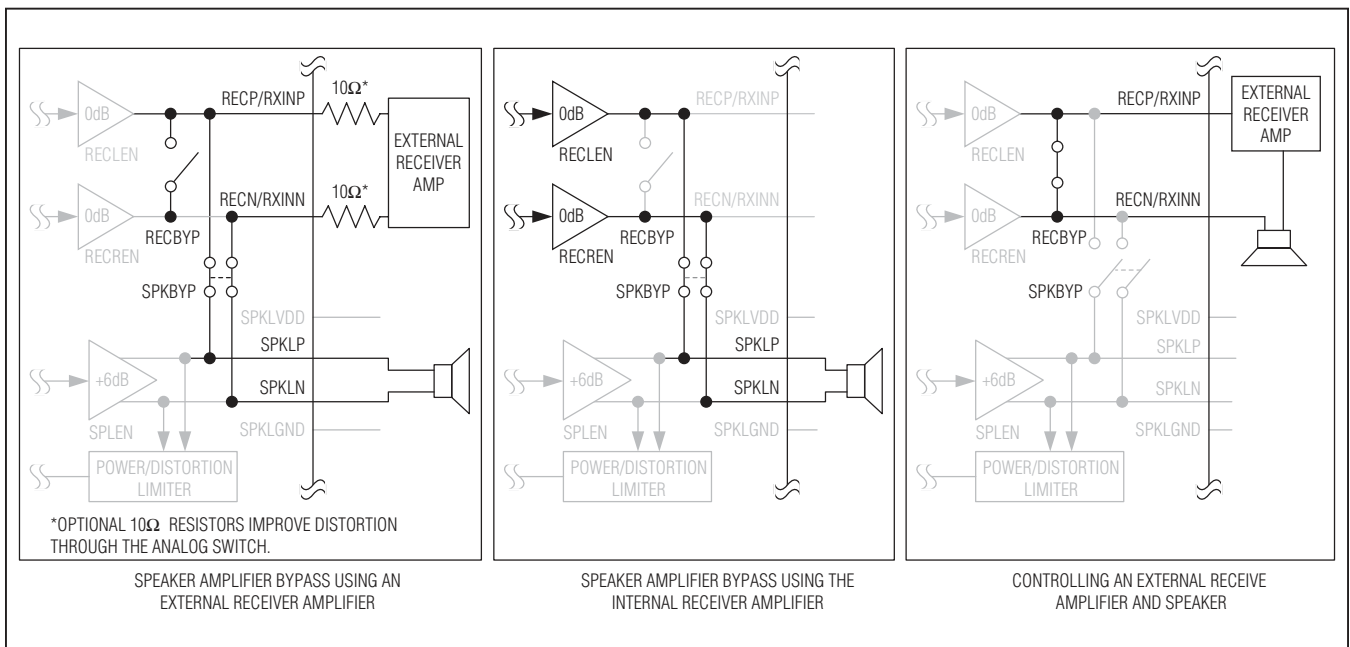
0dB
RECLEN
0dB
RECREN
RECP/RXINP
$10\Omega$*
EXTERNAL RECEIVER AMP
RECN/RXINN
$10\Omega$*
RECBYP
SPKBYP
SPKLVDD
+6dB
SPKLP
SPKLN
SPLEN
SPKLGND
POWER/DISTORTION LIMITER

*OPTIONAL $10\Omega$ RESISTORS IMPROVE DISTORTION THROUGH THE ANALOG SWITCH.

SPEAKER AMPLIFIER BYPASS USING AN EXTERNAL RECEIVER AMPLIFIER

0dB
RECLEN
0dB
RECREN
RECP/RXINP
RECN/RXINN
RECBYP
SPKBYP
SPKLVDD
+6dB
SPKLP
SPKLN
SPLEN
SPKLGND
POWER/DISTORTION LIMITER

SPEAKER AMPLIFIER BYPASS USING THE INTERNAL RECEIVER AMPLIFIER

0dB
RECLEN
0dB
RECREN
RECP/RXINP
EXTERNAL RECEIVER AMP
RECN/RXINN
RECBYP
SPKBYP
SPKLVDD
+6dB
SPKLP
SPKLN
SPLEN
SPKLGND
POWER/DISTORTION LIMITER

CONTROLLING AN EXTERNAL RECEIVE AMPLIFIER AND SPEAKER